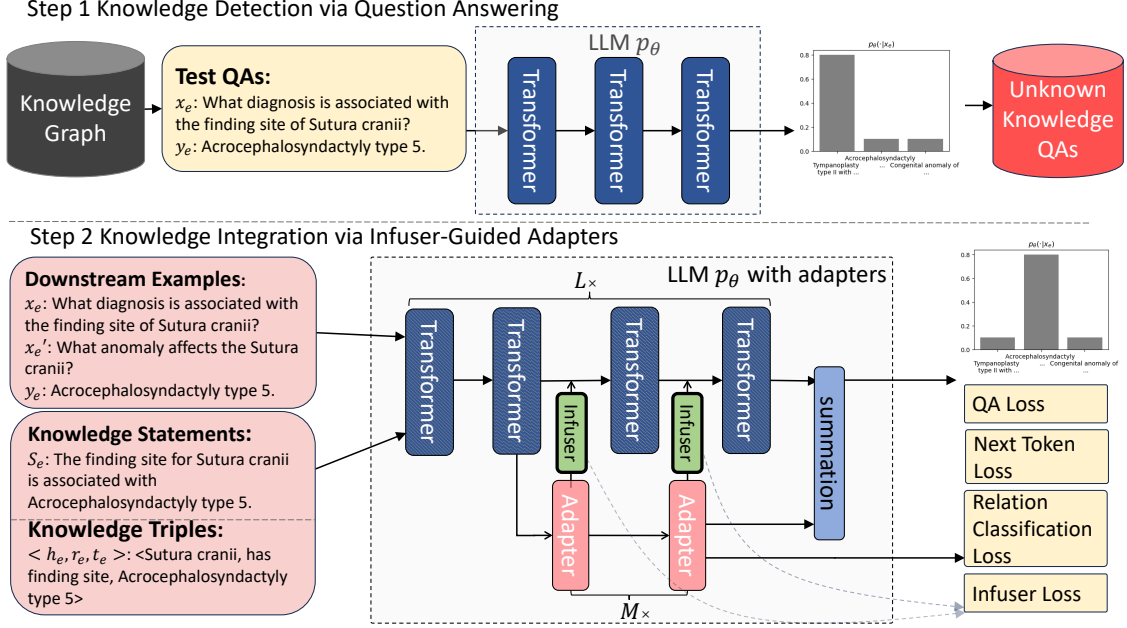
Step 1 Knowledge Detection via Question Answering

Knowledge Graph

Test QAs:
$x_e$: What diagnosis is associated with the finding site of Sutura cranii?
$y_e$: Acrocephalosyndactyly type 5.

LLM $p_\theta$

Transformer

Transformer

Transformer

$p_\theta(\cdot|x_e)$

0.8
0.6
0.4
0.2
0.0

Tympanoplasty type II with ...
Acrocephalosyndactyly ...
Congenital anomaly of ...

Unknown Knowledge QAs

Step 2 Knowledge Integration via Infuser-Guided Adapters

Downstream Examples:
$x_e$: What diagnosis is associated with the finding site of Sutura cranii?
$x_e'$: What anomaly affects the Sutura cranii?
$y_e$: Acrocephalosyndactyly type 5.

Knowledge Statements:
$S_e$: The finding site for Sutura cranii is associated with Acrocephalosyndactyly type 5.

Knowledge Triples:
$< h_e, r_e, t_e >$: <Sutura cranii, has finding site, Acrocephalosyndactyly type 5>

LLM $p_\theta$ with adapters

$L\times$

Transformer

Transformer

Transformer

Transformer

Infuser

Infuser

Adapter

Adapter

$M\times$

summation

$p_\theta(\cdot|x_e)$

0.8
0.6
0.4
0.2
0.0

Tympanoplasty type II with ...
Acrocephalosyndactyly ...
Congenital anomaly of ...

QA Loss

Next Token Loss

Relation Classification Loss

Infuser Loss